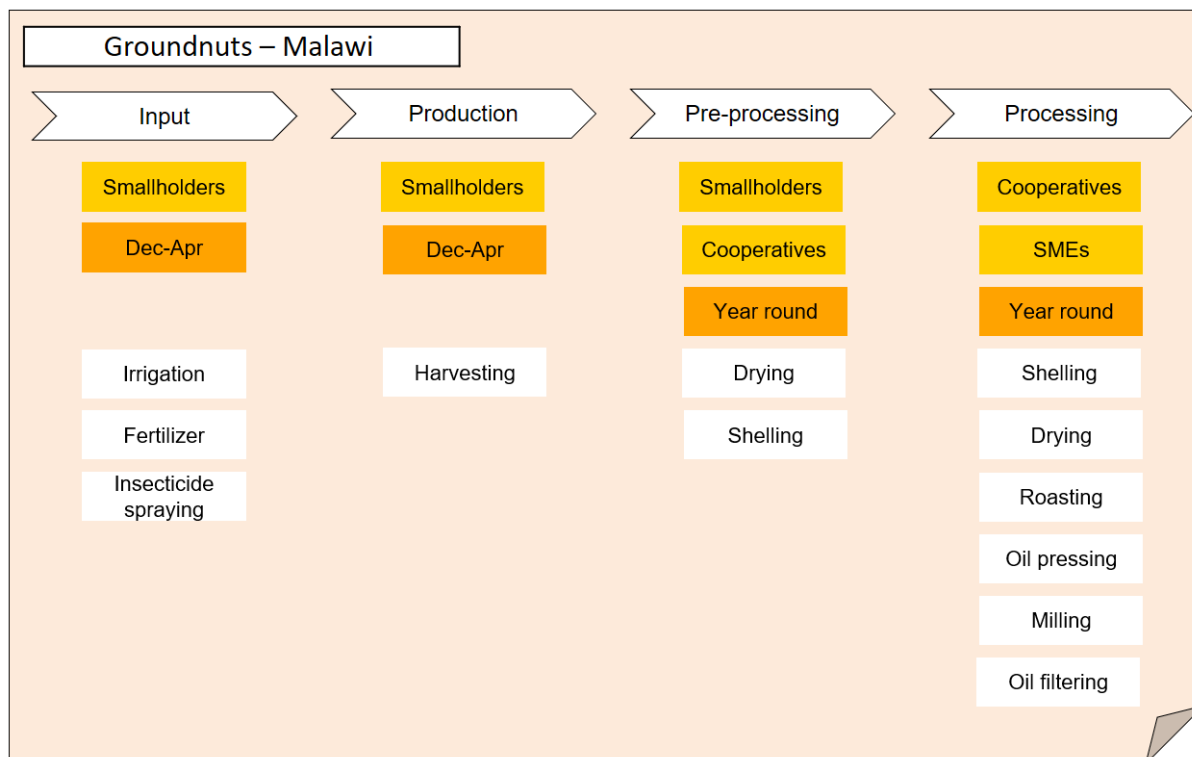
Groundnuts – Malawi

Input

Smallholders

Dec-Apr

Irrigation

Fertilizer

Insecticide spraying

Production

Smallholders

Dec-Apr

Harvesting

Pre-processing

Smallholders

Cooperatives

Year round

Drying

Shelling

Processing

Cooperatives

SMEs

Year round

Shelling

Drying

Roasting

Oil pressing

Milling

Oil filtering